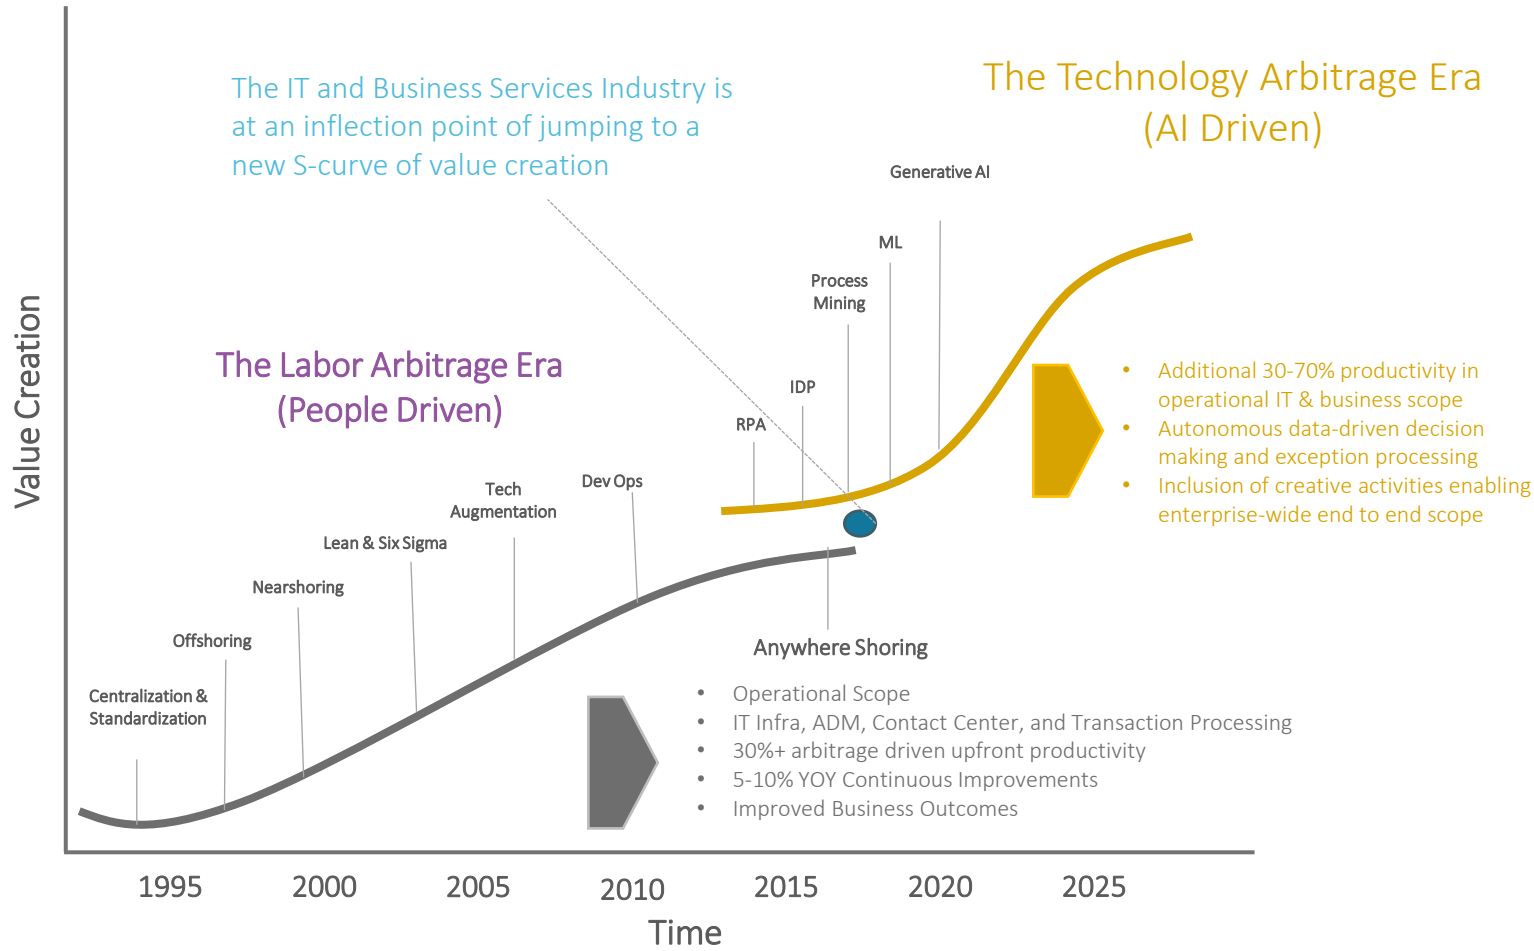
The IT and Business Services Industry is at an inflection point of jumping to a new S-curve of value creation

The Technology Arbitrage Era
(AI Driven)

Generative AI

ML

Process Mining

IDP

RPA

The Labor Arbitrage Era
(People Driven)

Value Creation

• Additional 30-70% productivity in operational IT & business scope
• Autonomous data-driven decision making and exception processing
• Inclusion of creative activities enabling enterprise-wide end to end scope

Dev Ops

Tech Augmentation

Lean & Six Sigma

Nearshoring

Offshoring

Centralization & Standardization

Anywhere Shoring

• Operational Scope
• IT Infra, ADM, Contact Center, and Transaction Processing
• 30%+ arbitrage driven upfront productivity
• 5-10% YOY Continuous Improvements
• Improved Business Outcomes

1995 2000 2005 2010 2015 2020 2025

Time